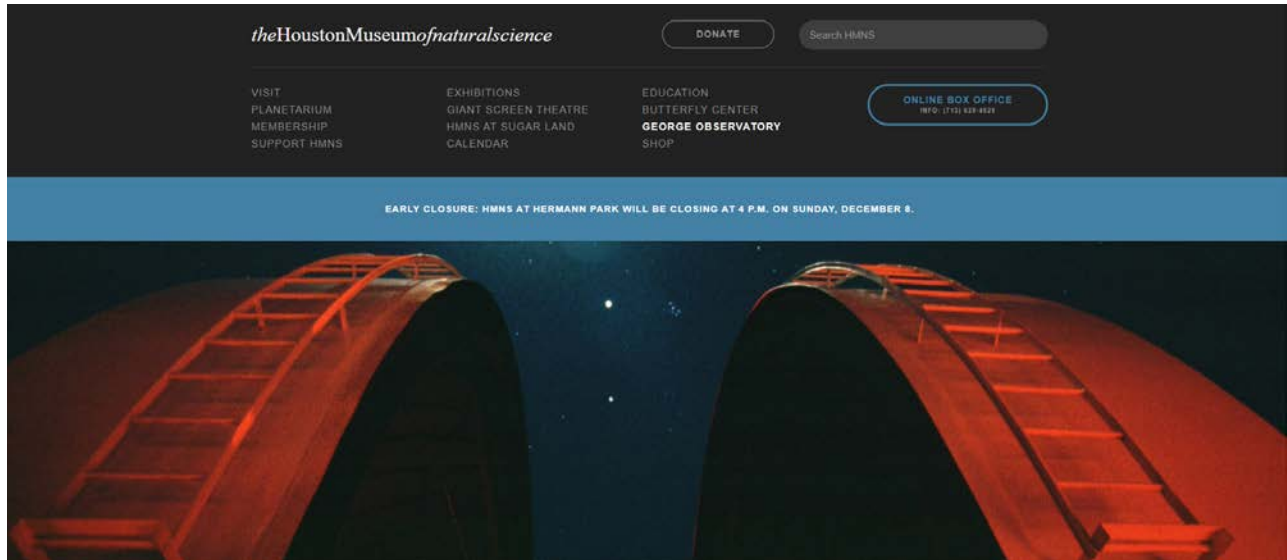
theHoustonMuseumofnaturalscience

DONATE

Search HMNS

VISIT
PLANETARIUM
MEMBERSHIP
SUPPORT HMNS

EXHIBITIONS
GIANT SCREEN THEATRE
HMNS AT SUGAR LAND
CALENDAR

EDUCATION
BUTTERFLY CENTER
GEORGE OBSERVATORY
SHOP

ONLINE BOX OFFICE
INFO: (713) 639-4629

EARLY CLOSURE: HMNS AT HERMANN PARK WILL BE CLOSING AT 4 P.M. ON SUNDAY, DECEMBER 8.